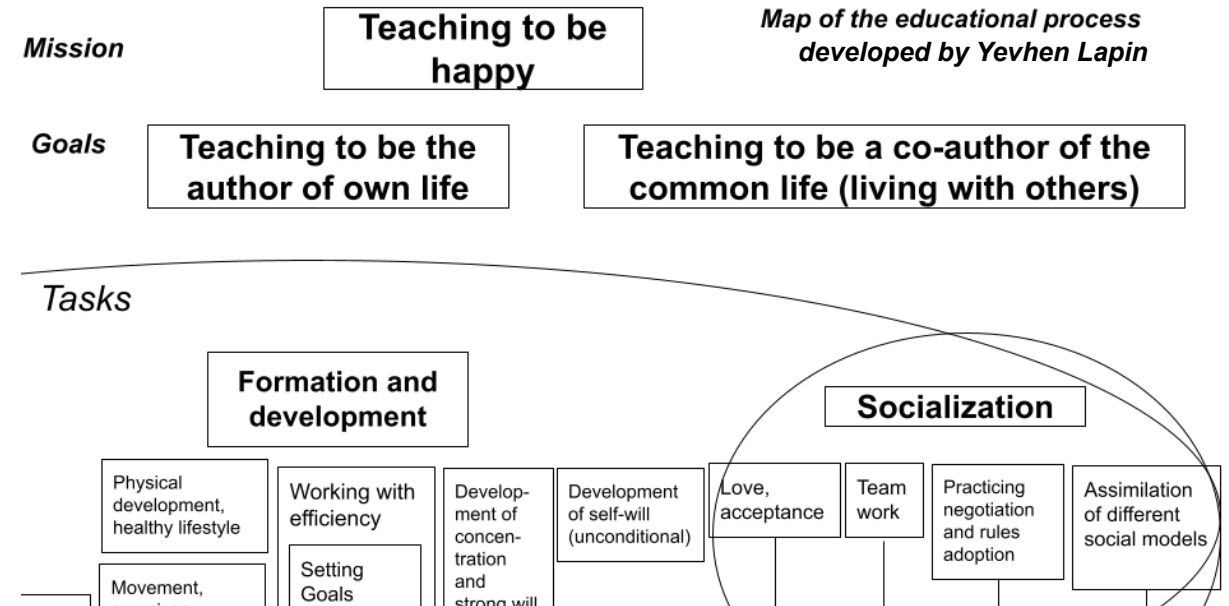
Mission

Teaching to be happy

Map of the educational process developed by Yevhen Lapin

Goals

Teaching to be the author of own life

Teaching to be a co-author of the common life (living with others)

Tasks

Formation and development

Socialization

Physical development, healthy lifestyle

Working with efficiency

Development of concentration and strong will

Development of self-will (unconditional)

Love, acceptance

Team work

Practicing negotiation and rules adoption

Assimilation of different social models

Setting Goals

Movement, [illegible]